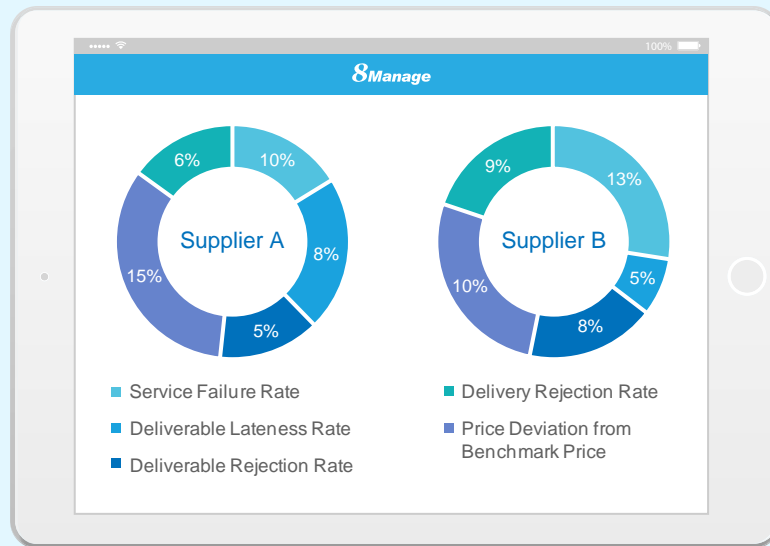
100%

8Manage

Supplier A

10%

8%

5%

15%

6%

Supplier B

13%

5%

8%

10%

9%

Service Failure Rate

Deliverable Lateness Rate

Deliverable Rejection Rate

Delivery Rejection Rate

Price Deviation from Benchmark Price